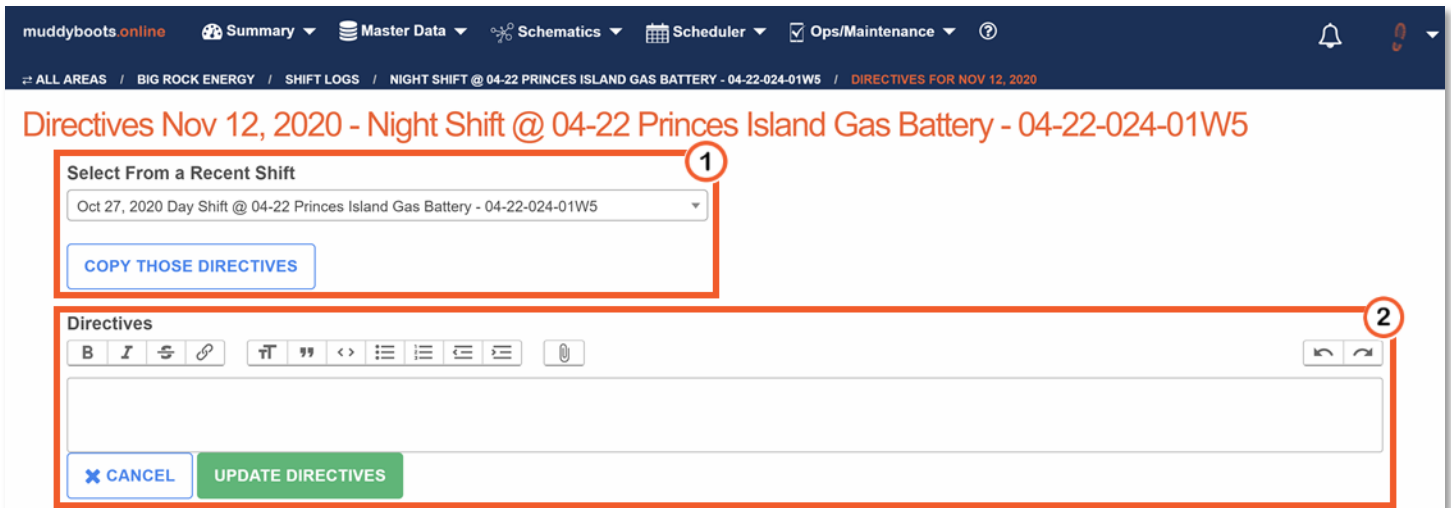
muddyboots.online Summary Master Data Schematics Scheduler Ops/Maintenance ?

ALL AREAS / BIG ROCK ENERGY / SHIFT LOGS / NIGHT SHIFT @ 04-22 PRINCES ISLAND GAS BATTERY - 04-22-024-01W5 / DIRECTIVES FOR NOV 12, 2020

Directives Nov 12, 2020 - Night Shift @ 04-22 Princes Island Gas Battery - 04-22-024-01W5

1

Select From a Recent Shift

Oct 27, 2020 Day Shift @ 04-22 Princes Island Gas Battery - 04-22-024-01W5

COPY THOSE DIRECTIVES

2

Directives

B I

CANCEL UPDATE DIRECTIVES